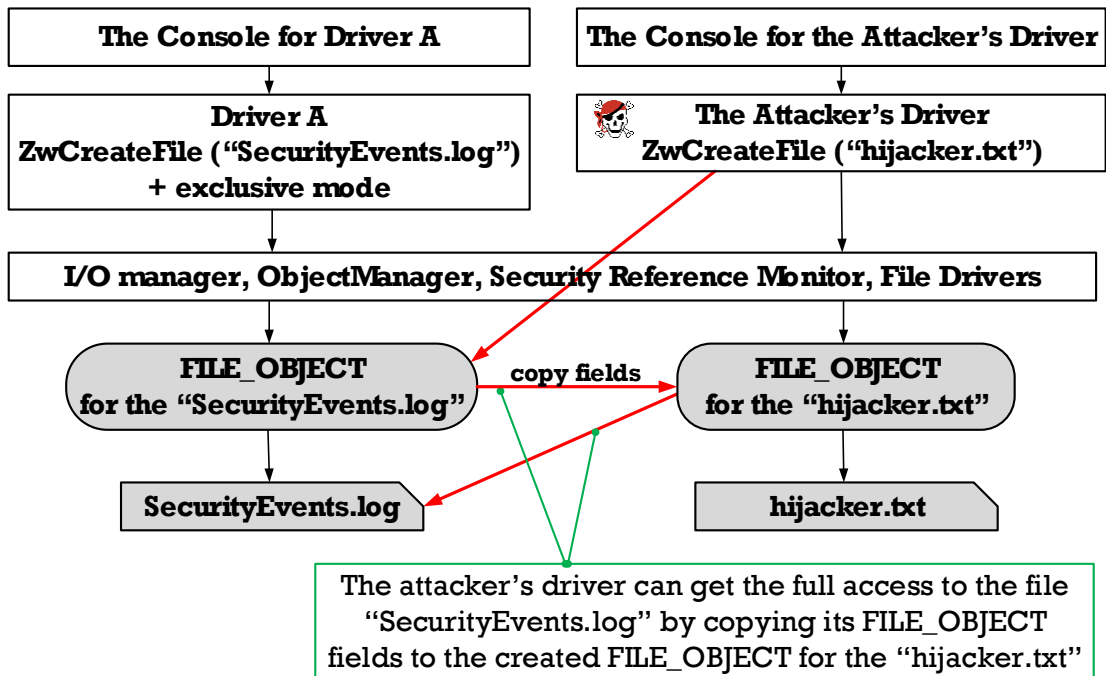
The Console for Driver A

The Console for the Attacker's Driver

Driver A
ZwCreateFile ("SecurityEvents.log")
+ exclusive mode

The Attacker's Driver
ZwCreateFile ("hijacker.txt")

I/O manager, ObjectManager, Security Reference Monitor, File Drivers

FILE_OBJECT
for the "SecurityEvents.log"

copy fields

FILE_OBJECT
for the "hijacker.txt"

SecurityEvents.log

hijacker.txt

The attacker's driver can get the full access to the file "SecurityEvents.log" by copying its FILE_OBJECT fields to the created FILE_OBJECT for the "hijacker.txt"